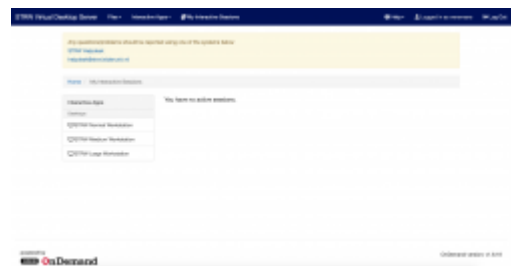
STFC Virtual Desktop Server  Files▾  Interactive Apps▾  My Interactive Sessions  Help▾  Logged in as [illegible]  Log Out

Any questions/problems should be reported using one of the options below:
STFC Helpdesk
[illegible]

Home / My Interactive Sessions

Interactive Apps
Desktops
STFC Normal Workstation
STFC Medium Workstation
STFC Large Workstation

You have no active sessions.

powered by
OnDemand

OnDemand version: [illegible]